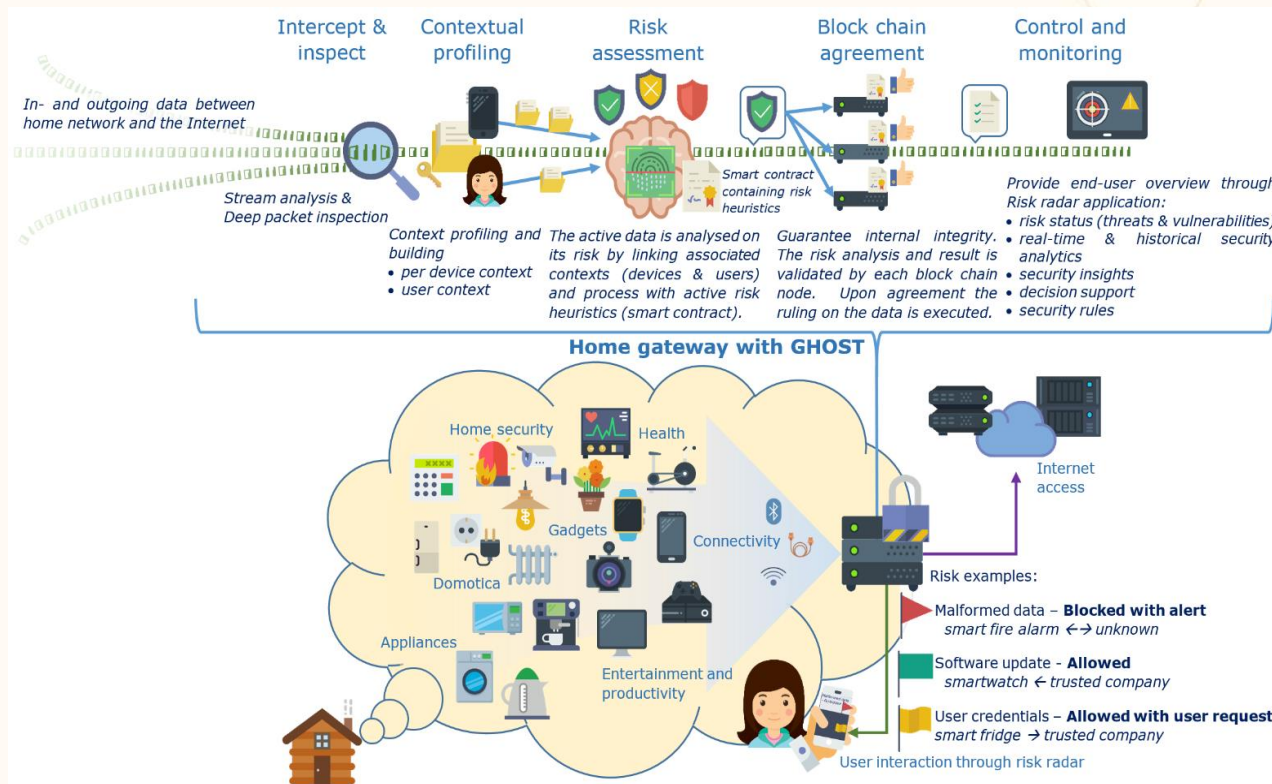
Intercept & inspect

Contextual profiling

Risk assessment

Block chain agreement

Control and monitoring

In- and outgoing data between home network and the Internet

Stream analysis & Deep packet inspection

Context profiling and building
• per device context
• user context

Smart contract containing risk heuristics

The active data is analysed on its risk by linking associated contexts (devices & users) and process with active risk heuristics (smart contract).

Guarantee internal integrity. The risk analysis and result is validated by each block chain node. Upon agreement the ruling on the data is executed.

Provide end-user overview through Risk radar application:
• risk status (threats & vulnerabilities)
• real-time & historical security analytics
• security insights
• decision support
• security rules

Home gateway with GHOST

Home security

Health

Gadgets

Connectivity

Domotica

Appliances

Entertainment and productivity

Internet access

Risk examples:

Malformed data – **Blocked with alert**
smart fire alarm ↔ unknown

Software update - **Allowed**
smartwatch ← trusted company

User credentials – **Allowed with user request**
smart fridge → trusted company

User interaction through risk radar